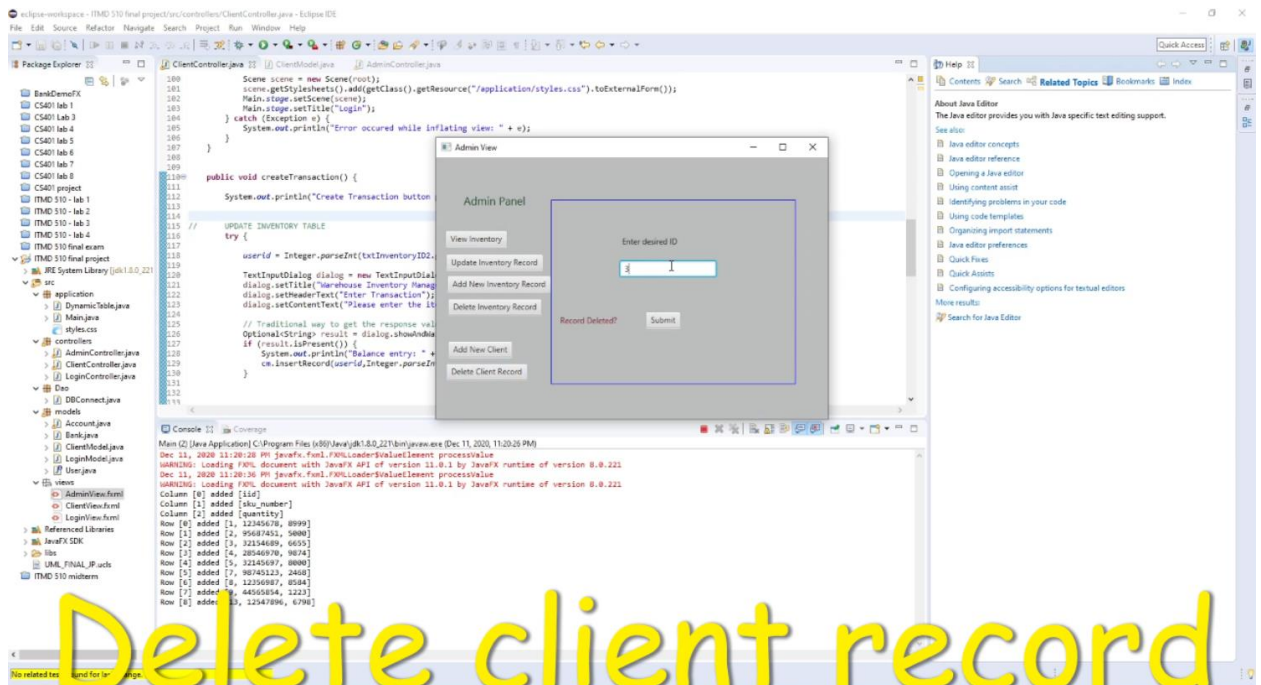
eclipse-workspace - ITMD 510 final project/src/controllers/ClientController.java - Eclipse IDE
File Edit Source Refactor Navigate Search Project Run Window Help
Quick Access

Package Explorer
BankDemoFX
CS401 lab 1
CS401 Lab 3
CS401 lab 4
CS401 lab 5
CS401 lab 6
CS401 lab 7
CS401 lab 8
CS401 project
ITMD 510 - lab 1
ITMD 510 - lab 2
ITMD 510 - lab 3
ITMD 510 - lab 4
ITMD 510 final exam
ITMD 510 final project
JRE System Library [jdk1.8.0_221
src
application
DynamicTable.java
Main.java
styles.css
controllers
AdminController.java
ClientController.java
LoginController.java
Dao
DBConnect.java
models
Account.java
Bank.java
ClientModel.java
LoginModel.java
User.java
views
AdminView.fxml
ClientView.fxml
LoginView.fxml
Referenced Libraries
JavaFX SDK
libs
UML_FINAL_JP.ucls
ITMD 510 midterm

ClientController.java ClientModel.java AdminController.java

100 Scene scene = new Scene(root);
101 scene.getStylesheets().add(getClass().getResource("/application/styles.css").toExternalForm());
102 Main.stage.setScene(scene);
103 Main.stage.setTitle("Login");
104 } catch (Exception e) {
105 System.out.println("Error occured while inflating view: " + e);
106 }
107 }
108
109
110 public void createTransaction() {
111
112 System.out.println("Create Transaction button
113
114
115 // UPDATE INVENTORY TABLE
116 try {
117
118 userid = Integer.parseInt(txtInventoryID2.
119
120 TextInputDialog dialog = new TextInputDial
121 dialog.setTitle("Warehouse Inventory Manag
122 dialog.setHeaderText("Enter Transaction");
123 dialog.setContentText("Please enter the it
124
125 // Traditional way to get the response val
126 Optional<String> result = dialog.showAndWa
127 if (result.isPresent()) {
128 System.out.println("Balance entry: " +
129 cm.insertRecord(userid,Integer.parseIn
130 }
131
132
133

Admin View
Admin Panel
View Inventory
Update Inventory Record
Add New Inventory Record
Delete Inventory Record
Add New Client
Delete Client Record
Enter desired ID
3
Record Deleted?
Submit

Help
Contents Search Related Topics Bookmarks Index
About Java Editor
The Java editor provides you with Java specific text editing support.
See also:
Java editor concepts
Java editor reference
Opening a Java editor
Using content assist
Identifying problems in your code
Using code templates
Organizing import statements
Java editor preferences
Quick Fixes
Quick Assists
Configuring accessibility options for textual editors
More results:
Search for Java Editor

Console Coverage
Main (2) [Java Application] C:\Program Files (x86)\Java\jdk1.8.0_221\bin\javaw.exe (Dec 11, 2020, 11:20:26 PM)
Dec 11, 2020 11:20:28 PM javafx.fxml.FXMLLoader$ValueElement processValue
WARNING: Loading FXML document with JavaFX API of version 11.0.1 by JavaFX runtime of version 8.0.221
Dec 11, 2020 11:20:36 PM javafx.fxml.FXMLLoader$ValueElement processValue
WARNING: Loading FXML document with JavaFX API of version 11.0.1 by JavaFX runtime of version 8.0.221
Column [0] added [iid]
Column [1] added [sku_number]
Column [2] added [quantity]
Row [0] added [1, 12345678, 8999]
Row [1] added [2, 95687451, 5000]
Row [2] added [3, 32154689, 6655]
Row [3] added [4, 28546970, 9874]
Row [4] added [5, 32145697, 8000]
Row [5] added [7, 98745123, 2468]
Row [6] added [8, 12356987, 8584]
Row [7] added [9, 44565854, 1223]
Row [8] added [13, 12547896, 6798]

No related te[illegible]und for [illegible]ange.

Delete client record